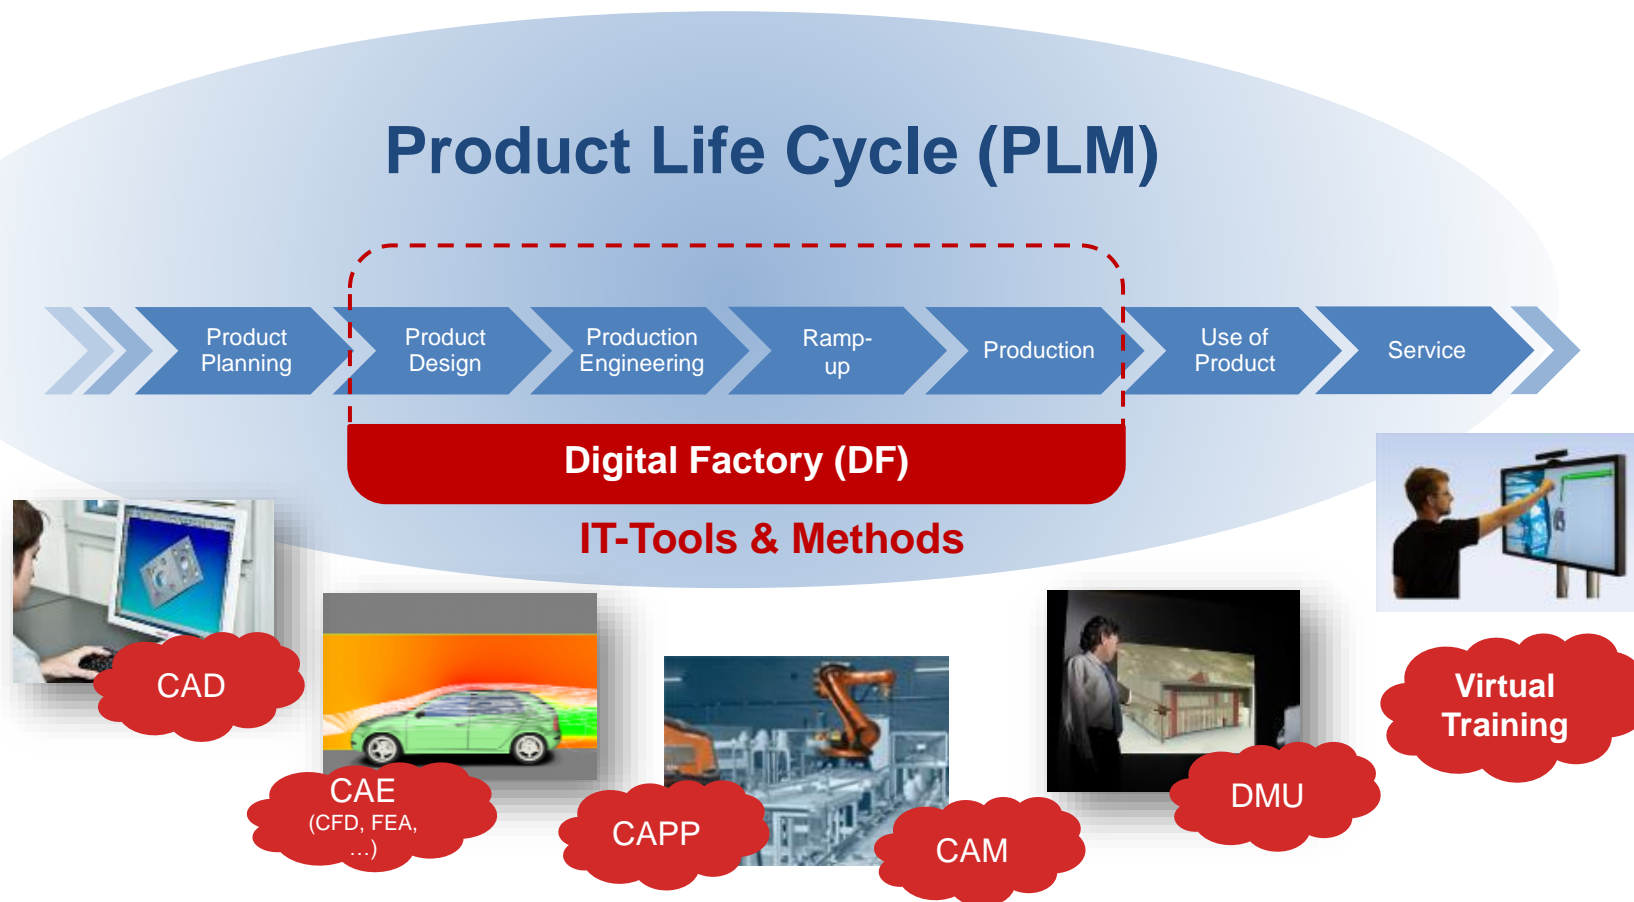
Product Life Cycle (PLM)

Product Planning

Product Design

Production Engineering

Ramp-up

Production

Use of Product

Service

Digital Factory (DF)

IT-Tools & Methods

CAD

CAE (CFD, FEA, …)

CAPP

CAM

DMU

Virtual Training